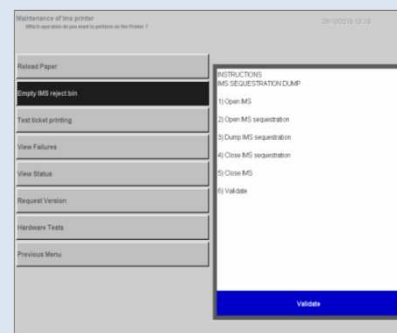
Maintenance of the printer
Which operation do you want to perform on the Printer ?

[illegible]

Reload Paper

Empty IMS reject bin

Test ticket printing

View Failures

View Status

Request Version

Hardware Tests

Previous Menu

INSTRUCTIONS
IMS SEQUESTRATION DUMP

1) Open IMS

2) Open IMS sequestration

3) Dump IMS sequestration

4) Close IMS sequestration

5) Close IMS

6) Validate

Validate